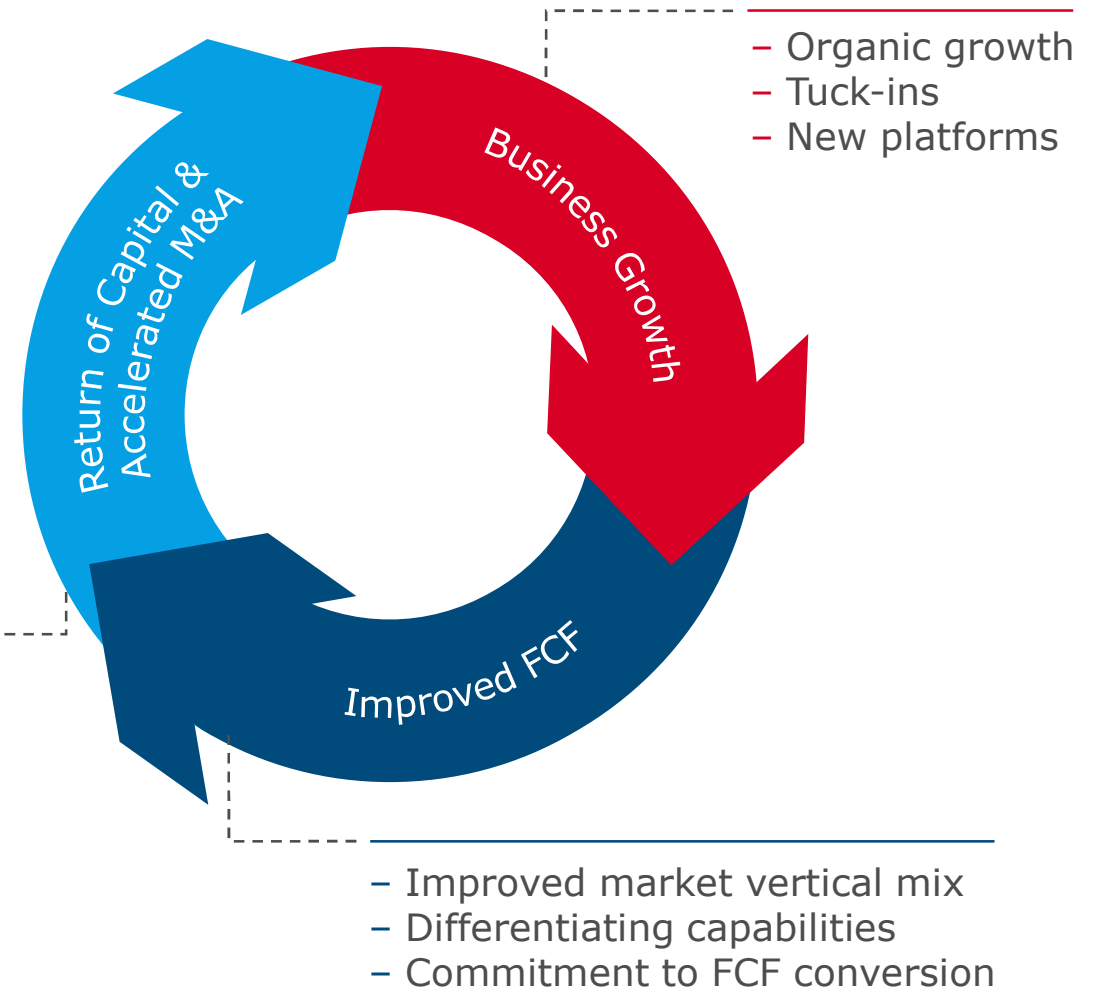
– Organic growth
– Tuck-ins
– New platforms

Business Growth

Improved FCF

Return of Capital & Accelerated M&A

– Improved market vertical mix
– Differentiating capabilities
– Commitment to FCF conversion